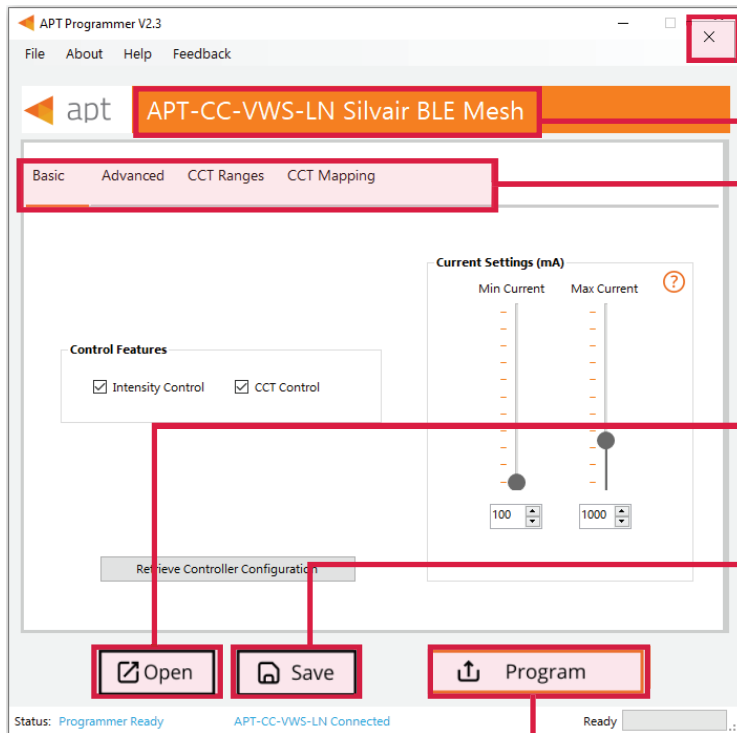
APT Programmer V2.3

File About Help Feedback

apt APT-CC-VWS-LN Silvair BLE Mesh

Basic Advanced CCT Ranges CCT Mapping

Current Settings (mA)

Min Current Max Current

?

Control Features

Intensity Control CCT Control

100 1000

Retrieve Controller Configuration

Open Save Program

Status: Programmer Ready APT-CC-VWS-LN Connected Ready